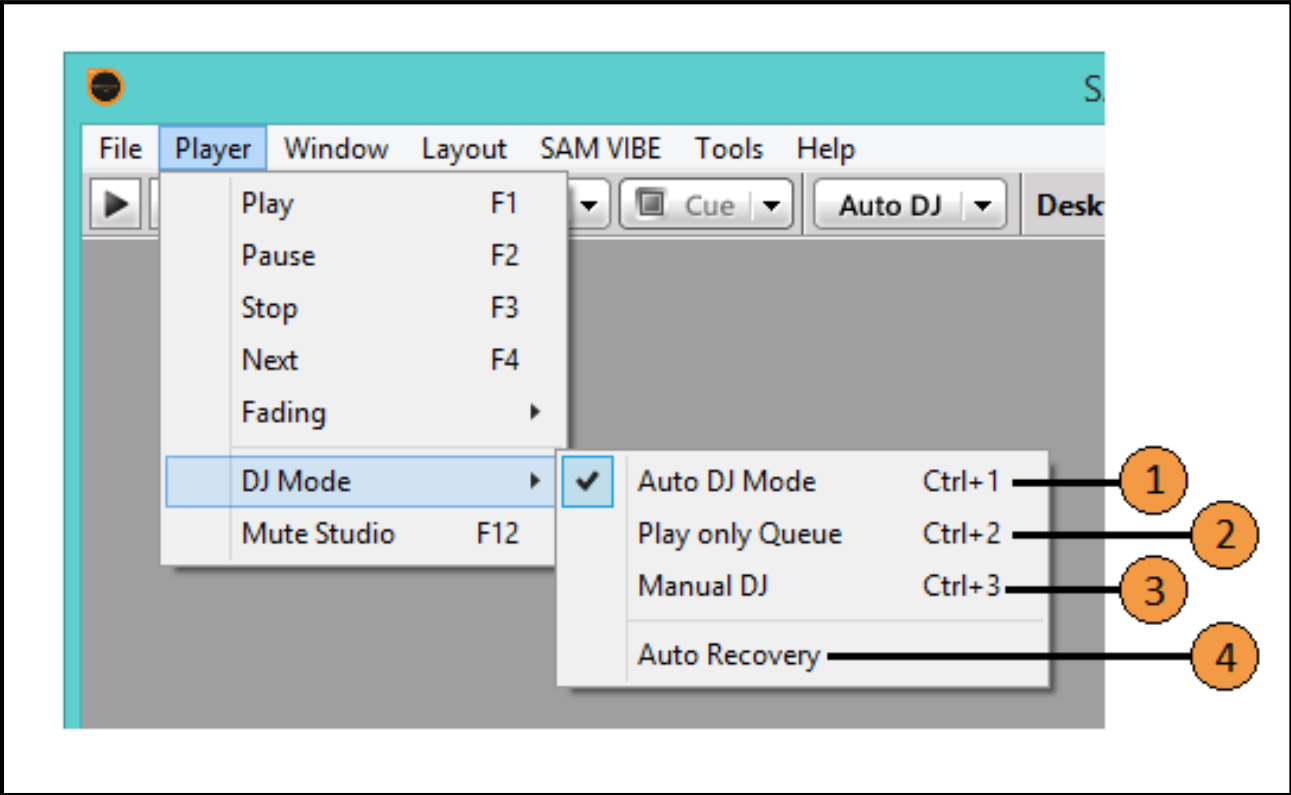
S

File Player Window Layout SAM VIBE Tools Help

Cue Auto DJ Desk

Play F1
Pause F2
Stop F3
Next F4
Fading
DJ Mode
Mute Studio F12

Auto DJ Mode Ctrl+1
Play only Queue Ctrl+2
Manual DJ Ctrl+3
Auto Recovery

1
2
3
4